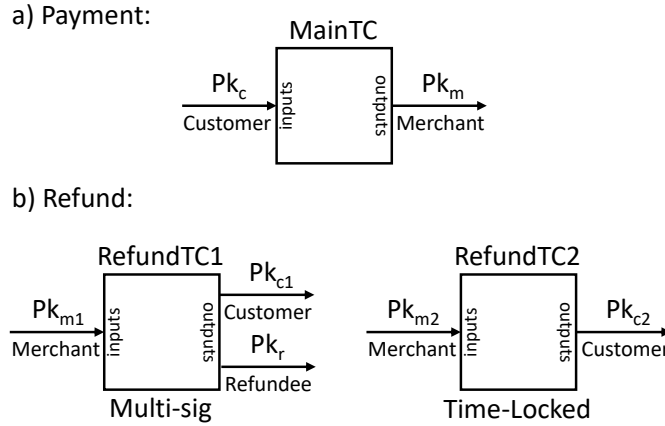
a) Payment:

MainTC

$Pk_c$

Customer

inputs

outputs

$Pk_m$

Merchant

b) Refund:

RefundTC1

$Pk_{m1}$

Merchant

inputs

outputs

$Pk_{c1}$

Customer

$Pk_r$

Refundee

Multi-sig

RefundTC2

$Pk_{m2}$

Merchant

inputs

outputs

$Pk_{c2}$

Customer

Time-Locked